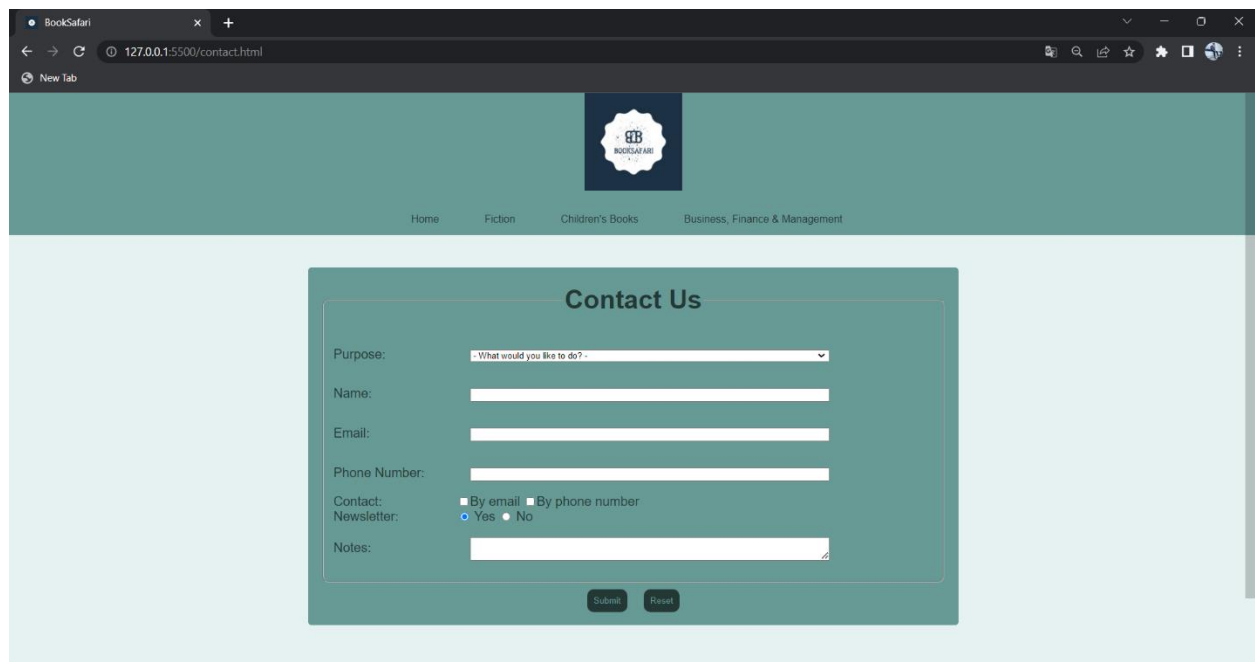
BookSafari
127.0.0.1:5500/contact.html
New Tab

BB
BOOKSAFARI

Home Fiction Children's Books Business, Finance & Management

Contact Us

Purpose: - What would you like to do? -

Name:

Email:

Phone Number:

Contact: By email By phone number
Newsletter: Yes No

Notes:

Submit Reset